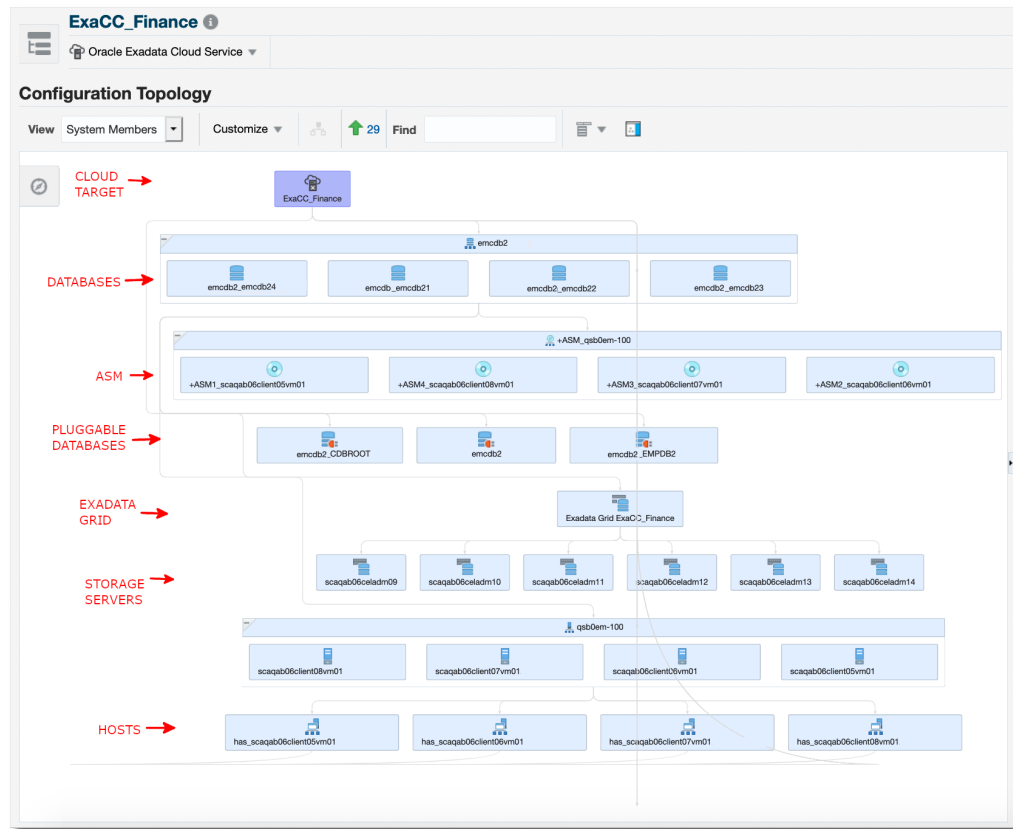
ExaCC_Finance

Oracle Exadata Cloud Service

Configuration Topology

View System Members Customize 29 Find

CLOUD TARGET

ExaCC_Finance

DATABASES

emcdb2

emcdb2_emcdb24 emcdb_emcdb21 emcdb2_emcdb22 emcdb2_emcdb23

ASM

+ASM_qsb0em-100

+ASM1_scaqab06client05vm01 +ASM4_scaqab06client08vm01 +ASM3_scaqab06client07vm01 +ASM2_scaqab06client06vm01

PLUGGABLE DATABASES

emcdb2_CDBROOT emcdb2 emcdb2_EMPDB2

EXADATA GRID

Exadata Grid ExaCC_Finance

STORAGE SERVERS

scaqab06celadm09 scaqab06celadm10 scaqab06celadm11 scaqab06celadm12 scaqab06celadm13 scaqab06celadm14

qsb0em-100

scaqab06client08vm01 scaqab06client07vm01 scaqab06client06vm01 scaqab06client05vm01

HOSTS

has_scaqab06client05vm01 has_scaqab06client06vm01 has_scaqab06client07vm01 has_scaqab06client08vm01